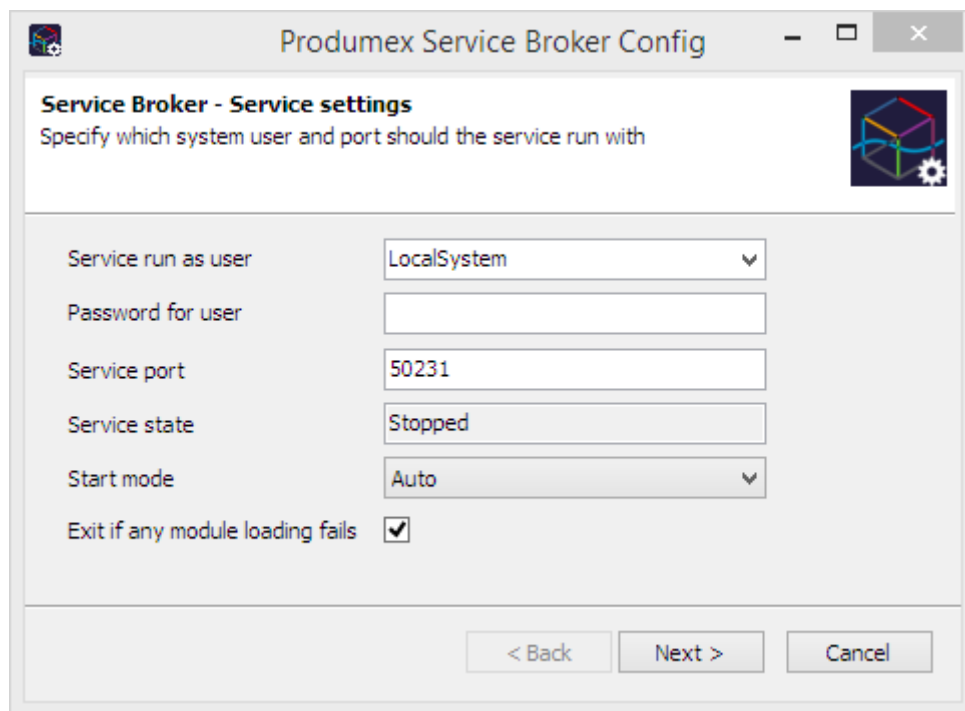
Produmex Service Broker Config

Service Broker - Service settings
Specify which system user and port should the service run with

Service run as user LocalSystem

Password for user

Service port 50231

Service state Stopped

Start mode Auto

Exit if any module loading fails

< Back Next > Cancel